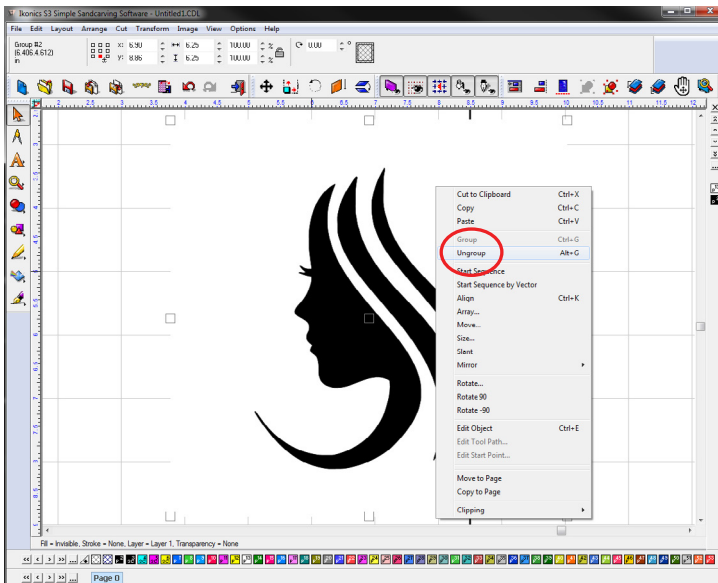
Ikonics S3 Simple Sandcarving Software - Untitled1.CDL

File Edit Layout Arrange Cut Transform Image View Options Help

Group #2
(6.406,4.612)
in

x: 6.90
y: 8.86
6.25
6.25
100.00
100.00
0.00

Cut to Clipboard Ctrl+X
Copy Ctrl+C
Paste Ctrl+V
Group Ctrl+G
Ungroup Alt+G
Start Sequence
Start Sequence by Vector
Align Ctrl+K
Array...
Move...
Size...
Slant
Mirror
Rotate...
Rotate 90
Rotate -90
Edit Object Ctrl+E
Edit Tool Path...
Edit Start Point...
Move to Page
Copy to Page
Clipping

Fill = Invisible, Stroke = None, Layer = Layer 1, Transparency = None

Page 0